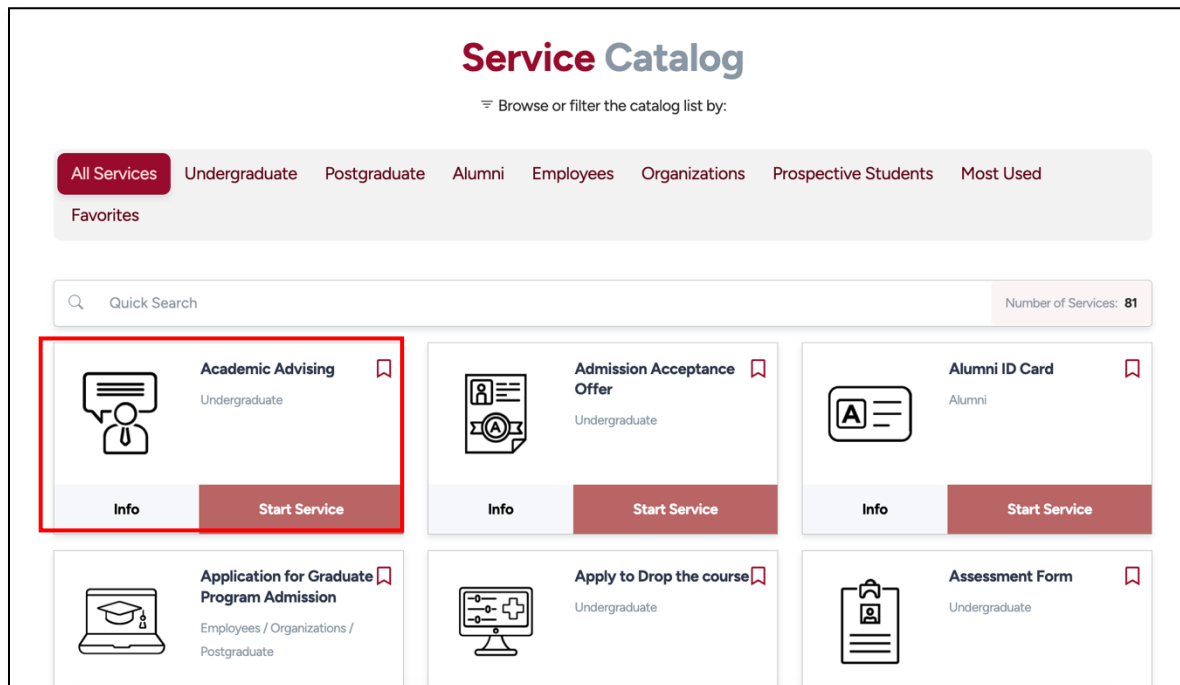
Service Catalog

Browse or filter the catalog list by:

All Services Undergraduate Postgraduate Alumni Employees Organizations Prospective Students Most Used Favorites

Quick Search

Number of Services: 81

Academic Advising
Undergraduate
Info
Start Service

Admission Acceptance Offer
Undergraduate
Info
Start Service

Alumni ID Card
Alumni
Info
Start Service

Application for Graduate Program Admission
Employees / Organizations / Postgraduate

Apply to Drop the course
Undergraduate

Assessment Form
Undergraduate